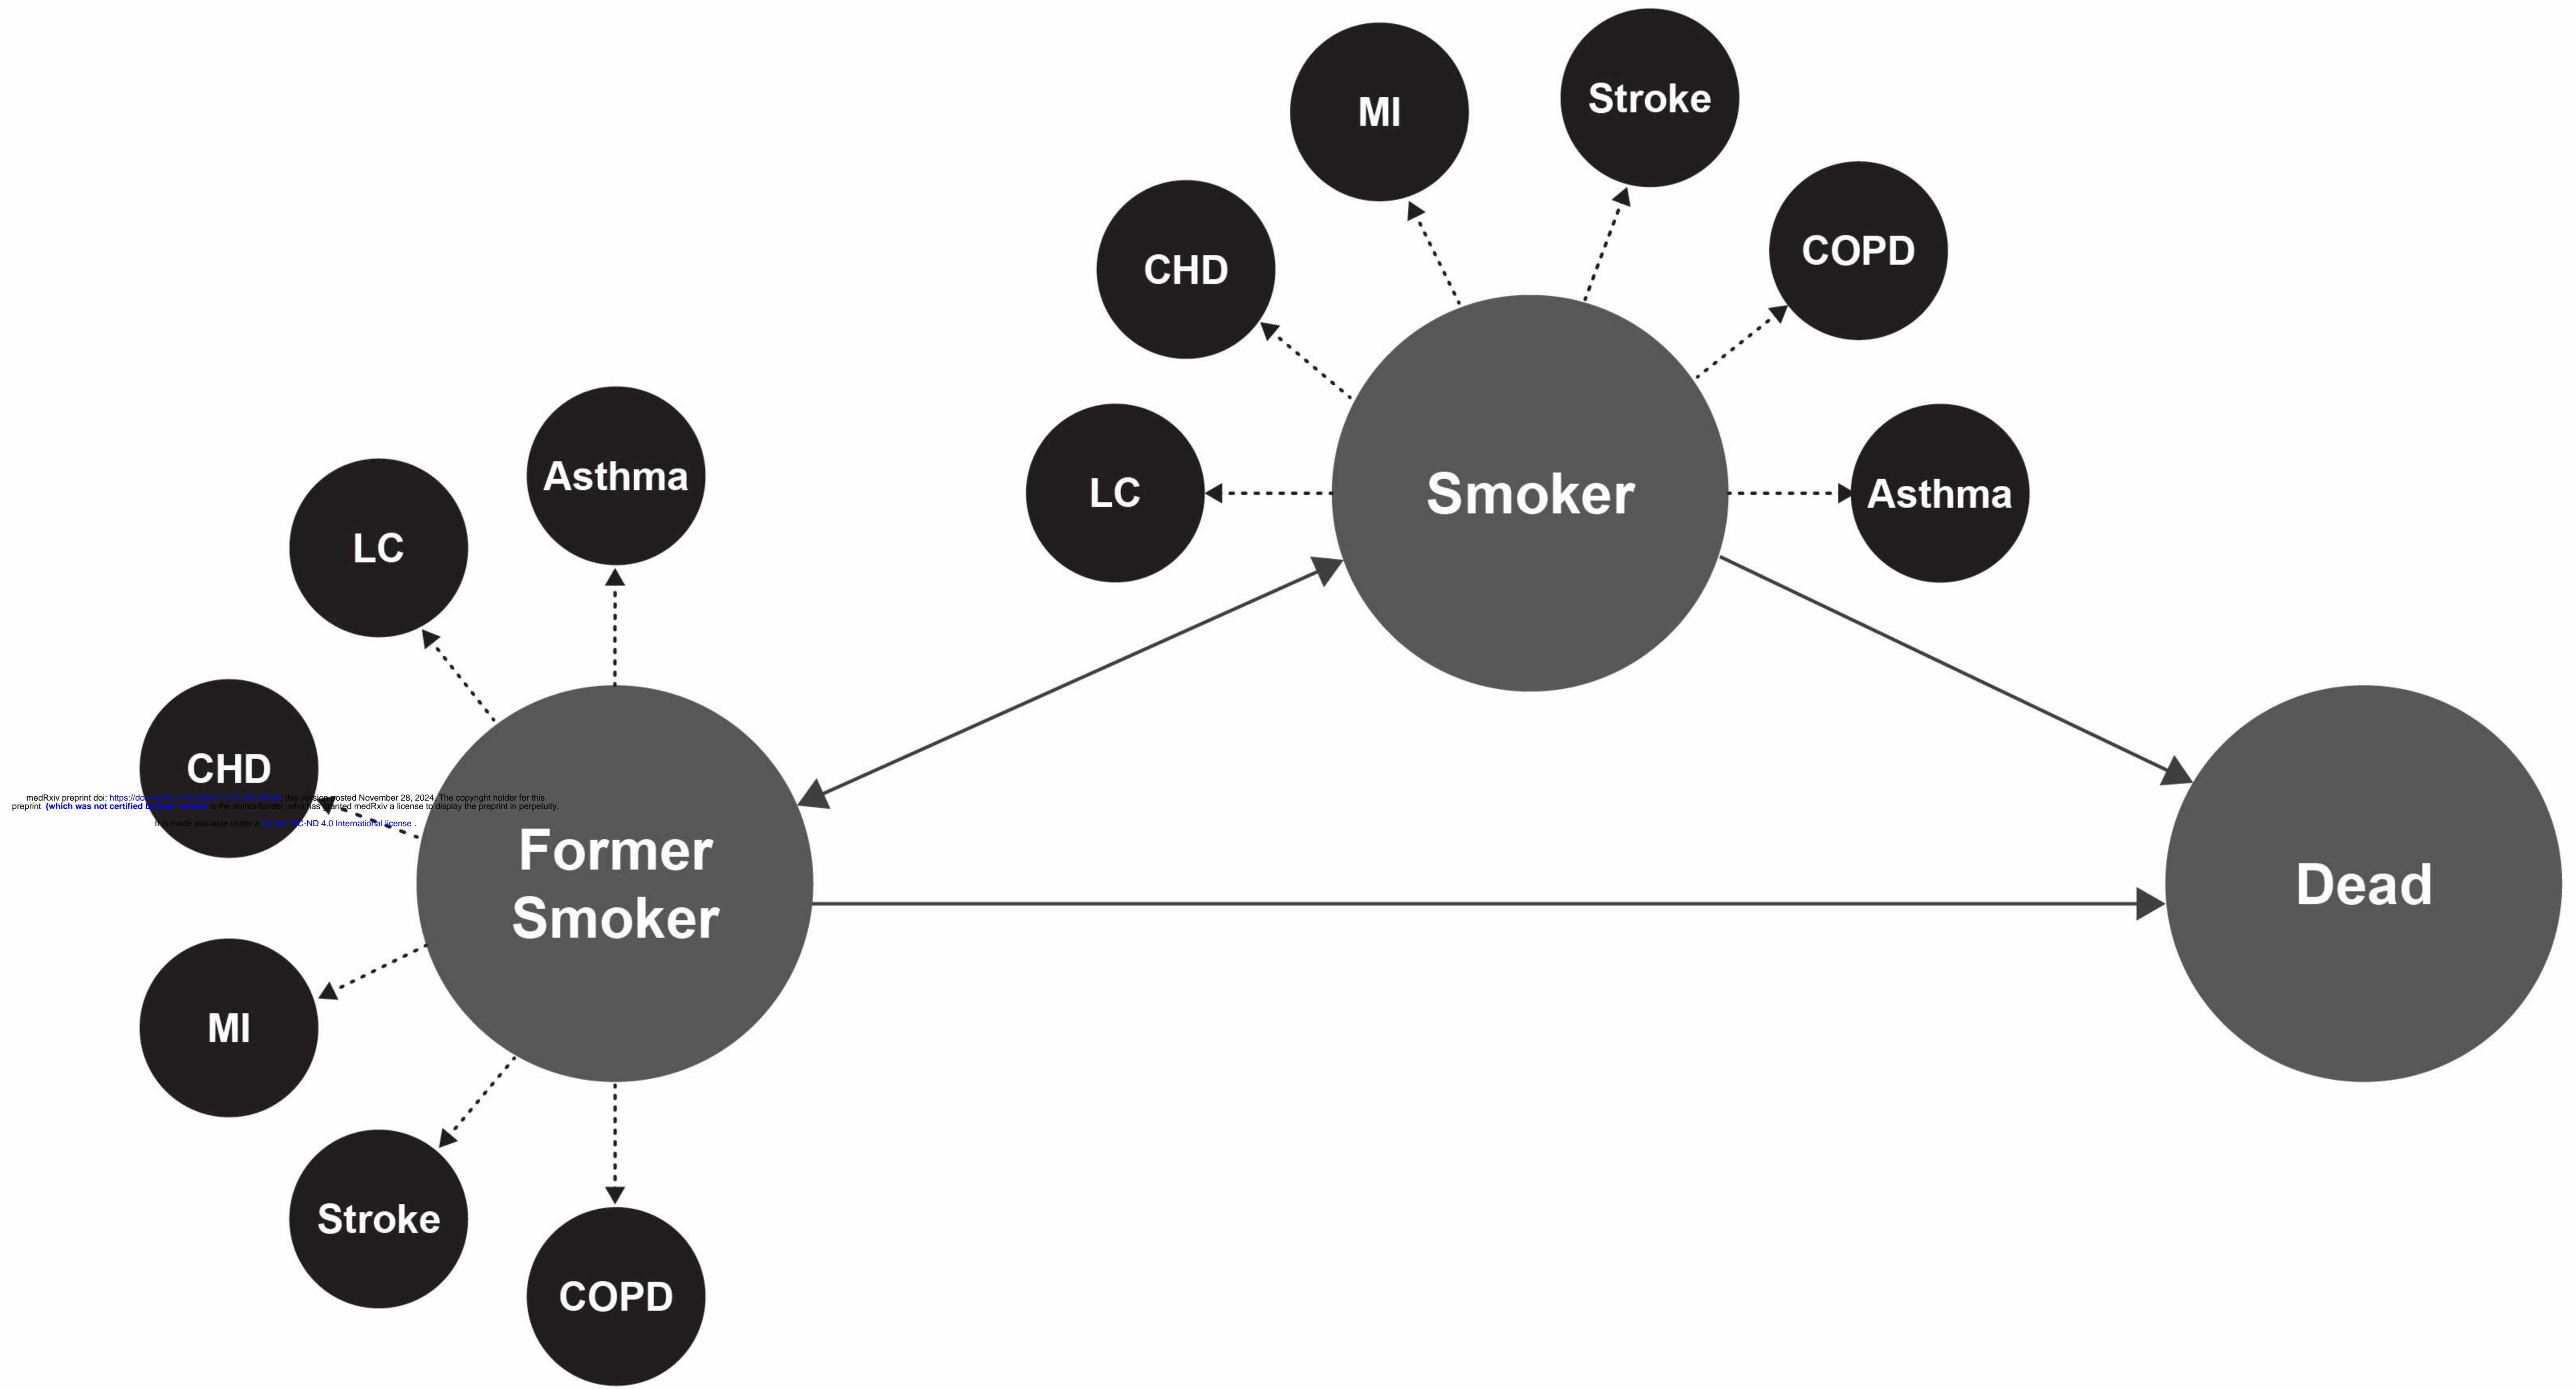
MI

Stroke

CHD

COPD

LC

Smoker

Asthma

Asthma

LC

CHD

medRxiv preprint doi: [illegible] this version posted November 28, 2024. The copyright holder for this preprint (which was not certified by peer review) is the author/funder, who has granted medRxiv a license to display the preprint in perpetuity.

It is made available under a CC-BY-NC-ND 4.0 International license .

Former Smoker

Dead

MI

Stroke

COPD